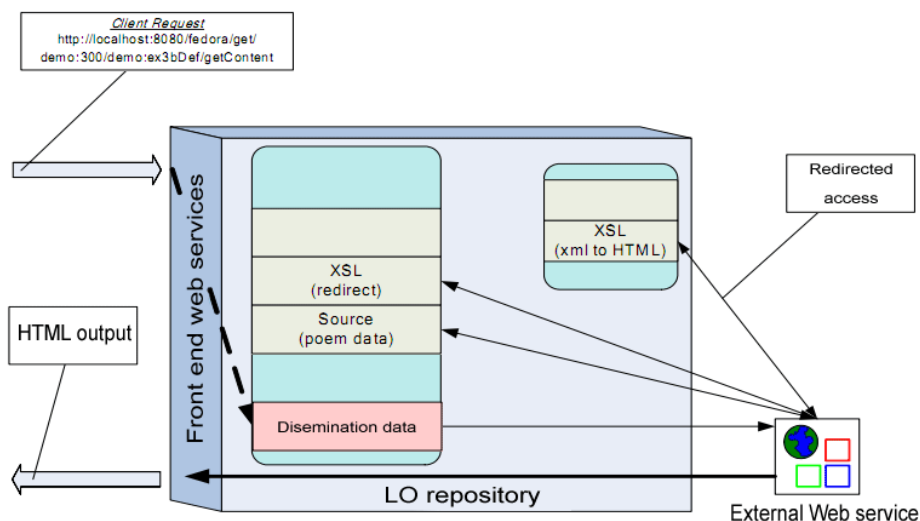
Client Request
http://localhost:8080/fedora/get/demo:300/demo:ex3bDef/getContent

Redirected access

Front end web services

XSL
(xml to HTML)

XSL
(redirect)

Source
(poem data)

HTML output

Disemination data

LO repository

External Web service